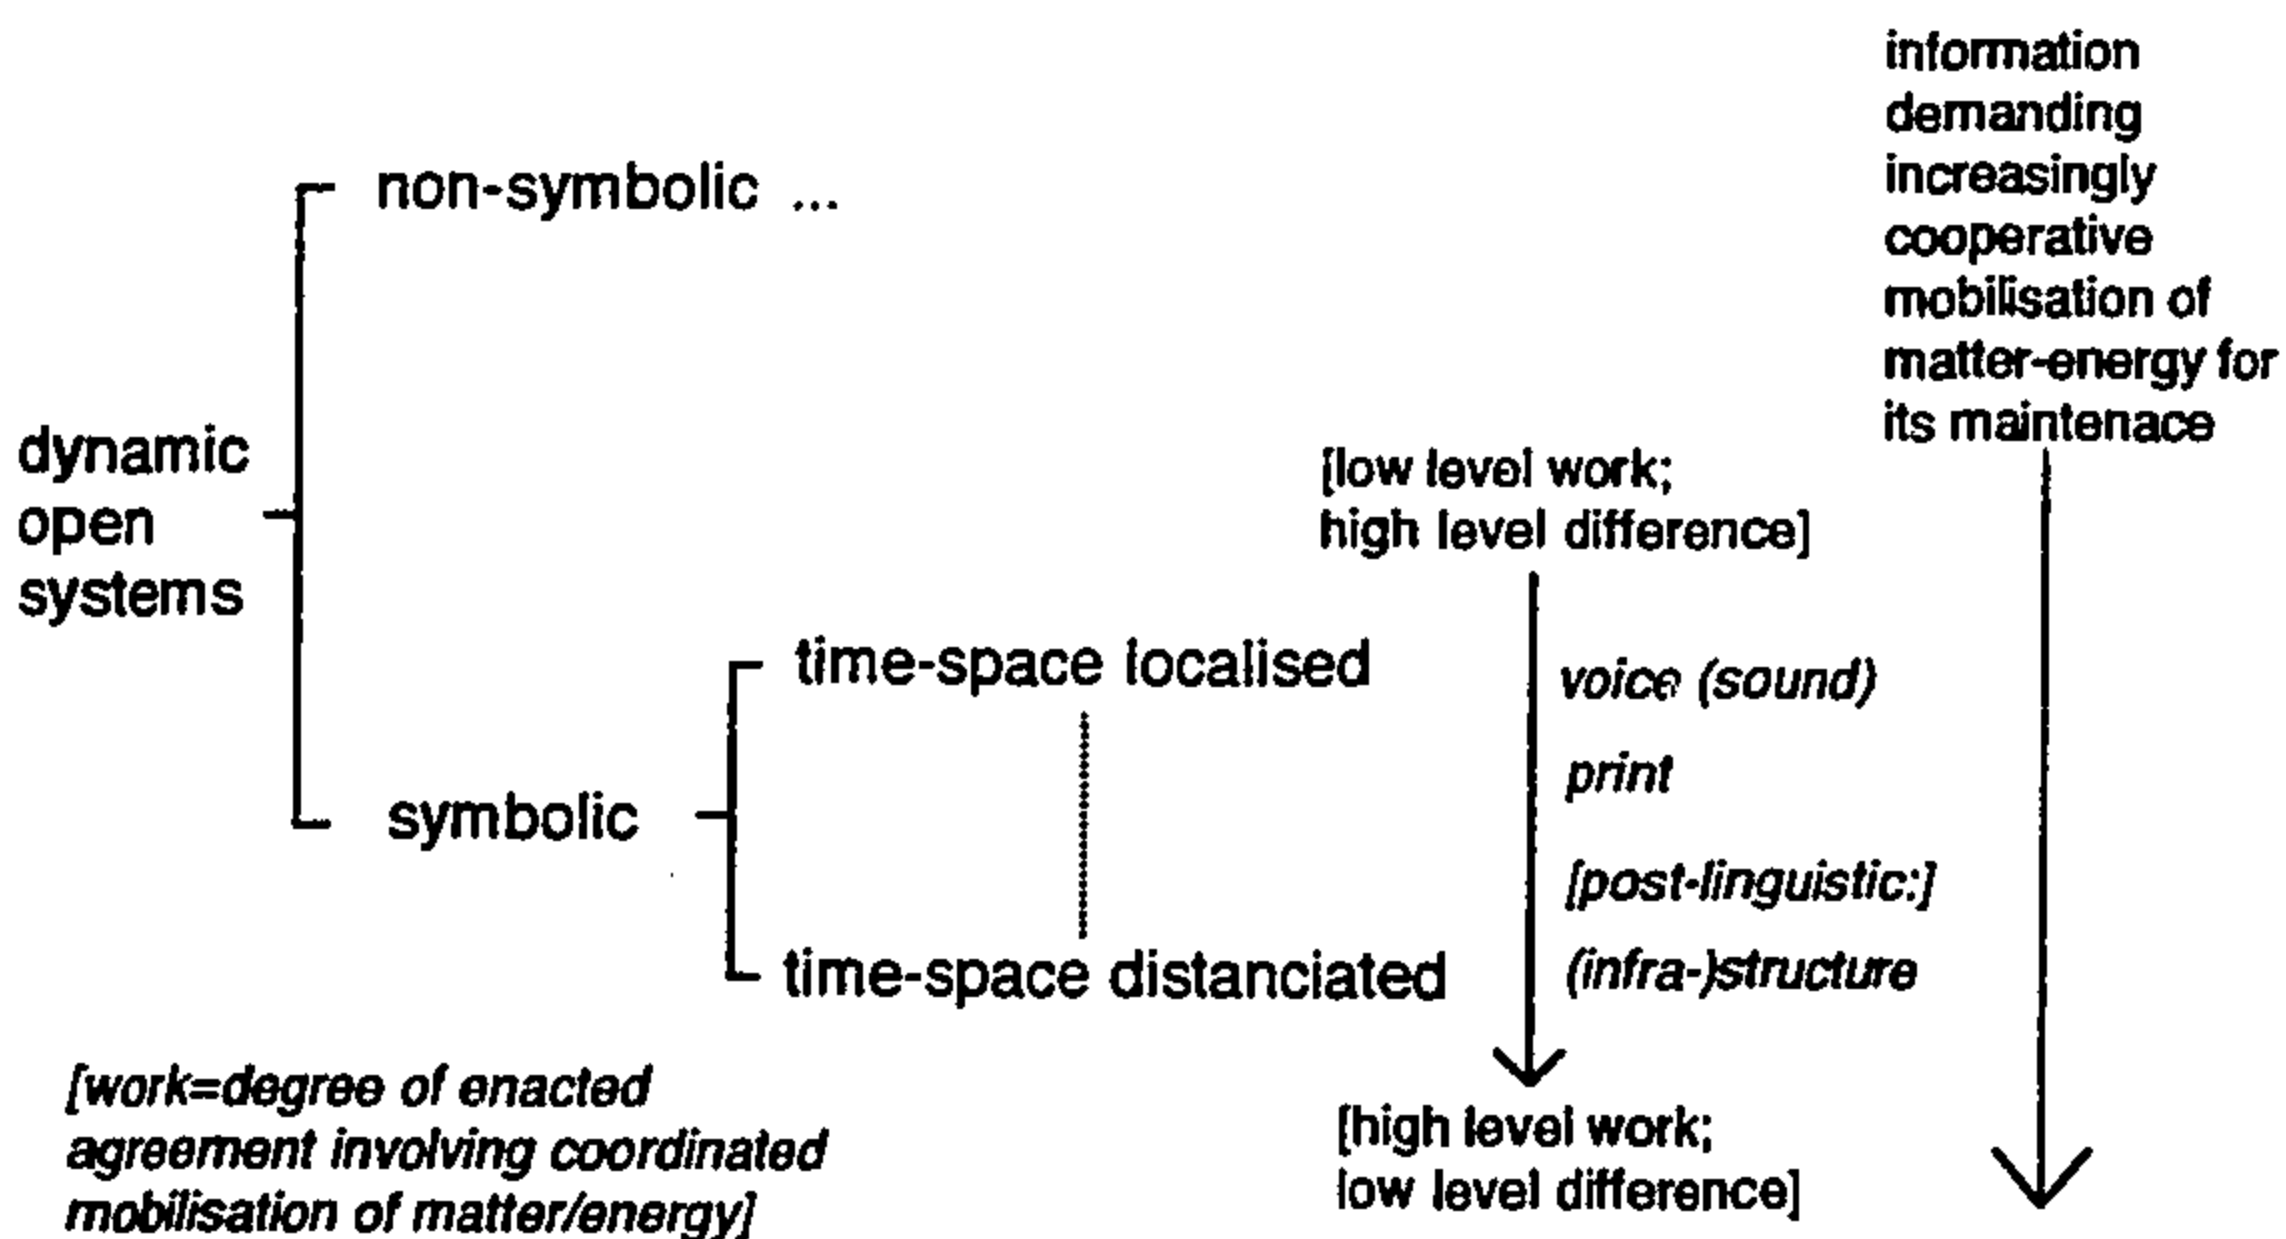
information demanding increasingly cooperative mobilisation of matter-energy for its maintenace

non-symbolic ...

dynamic open systems

[low level work; high level difference]

time-space localised

voice (sound)

print

symbolic

[post-linguistic:]

time-space distanciated

(infra-)structure

[work=degree of enacted agreement involving coordinated mobilisation of matter/energy]

[high level work; low level difference]